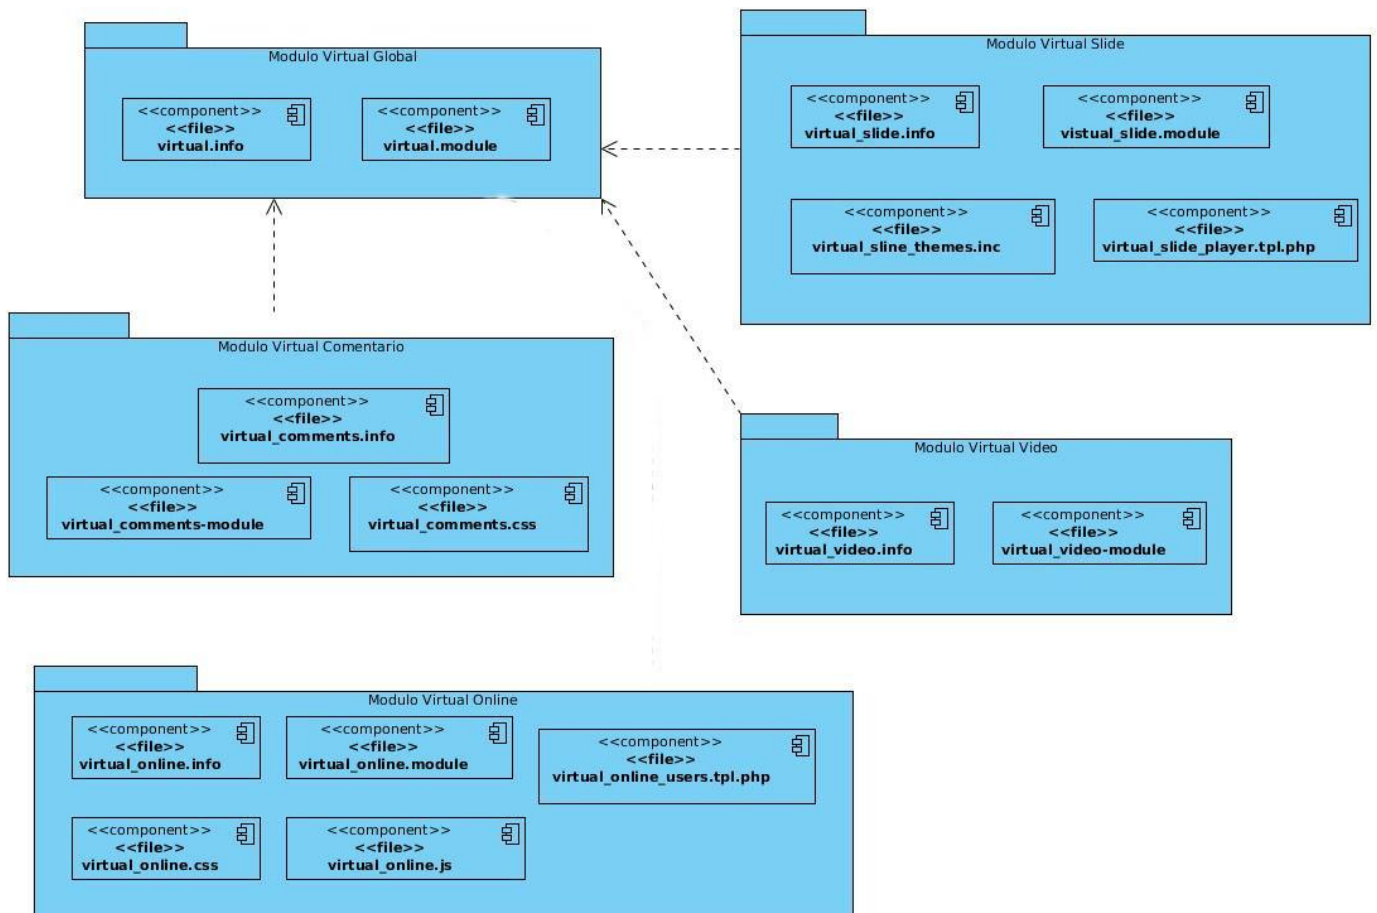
Modulo Virtual Global

<<component>>
<<file>>
virtual.info

<<component>>
<<file>>
virtual.module

Modulo Virtual Slide

<<component>>
<<file>>
virtual_slide.info

<<component>>
<<file>>
vistual_slide.module

<<component>>
<<file>>
virtual_sline_themes.inc

<<component>>
<<file>>
virtual_slide_player.tpl.php

Modulo Virtual Comentario

<<component>>
<<file>>
virtual_comments.info

<<component>>
<<file>>
virtual_comments-module

<<component>>
<<file>>
virtual_comments.css

Modulo Virtual Video

<<component>>
<<file>>
virtual_video.info

<<component>>
<<file>>
virtual_video-module

Modulo Virtual Online

<<component>>
<<file>>
virtual_online.info

<<component>>
<<file>>
virtual_online.module

<<component>>
<<file>>
virtual_online_users.tpl.php

<<component>>
<<file>>
virtual_online.css

<<component>>
<<file>>
virtual_online.js